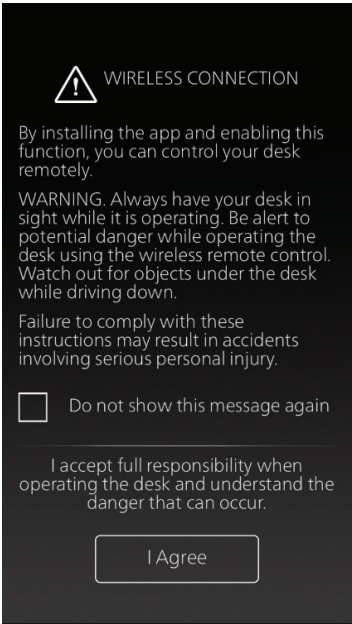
WIRELESS CONNECTION

By installing the app and enabling this function, you can control your desk remotely.

WARNING. Always have your desk in sight while it is operating. Be alert to potential danger while operating the desk using the wireless remote control. Watch out for objects under the desk while driving down.

Failure to comply with these instructions may result in accidents involving serious personal injury.

Do not show this message again

I accept full responsibility when operating the desk and understand the danger that can occur.

I Agree